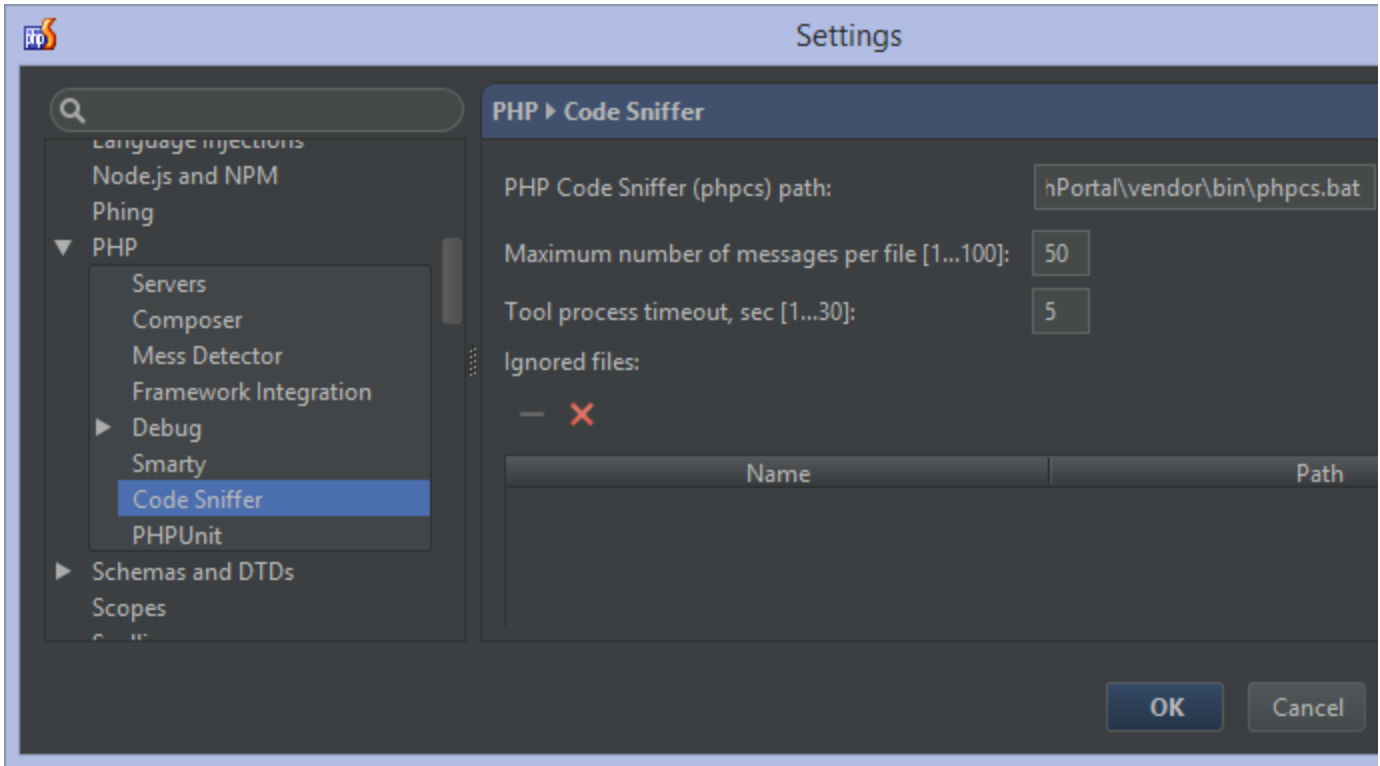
Settings

Language Injections
Node.js and NPM
Phing
PHP
Servers
Composer
Mess Detector
Framework Integration
Debug
Smarty
Code Sniffer
PHPUnit
Schemas and DTDs
Scopes
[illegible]

PHP ▸ Code Sniffer

PHP Code Sniffer (phpcs) path: hPortal\vendor\bin\phpcs.bat

Maximum number of messages per file [1...100]: 50

Tool process timeout, sec [1...30]: 5

Ignored files:

| Name | Path |
|---|---|

OK Cancel